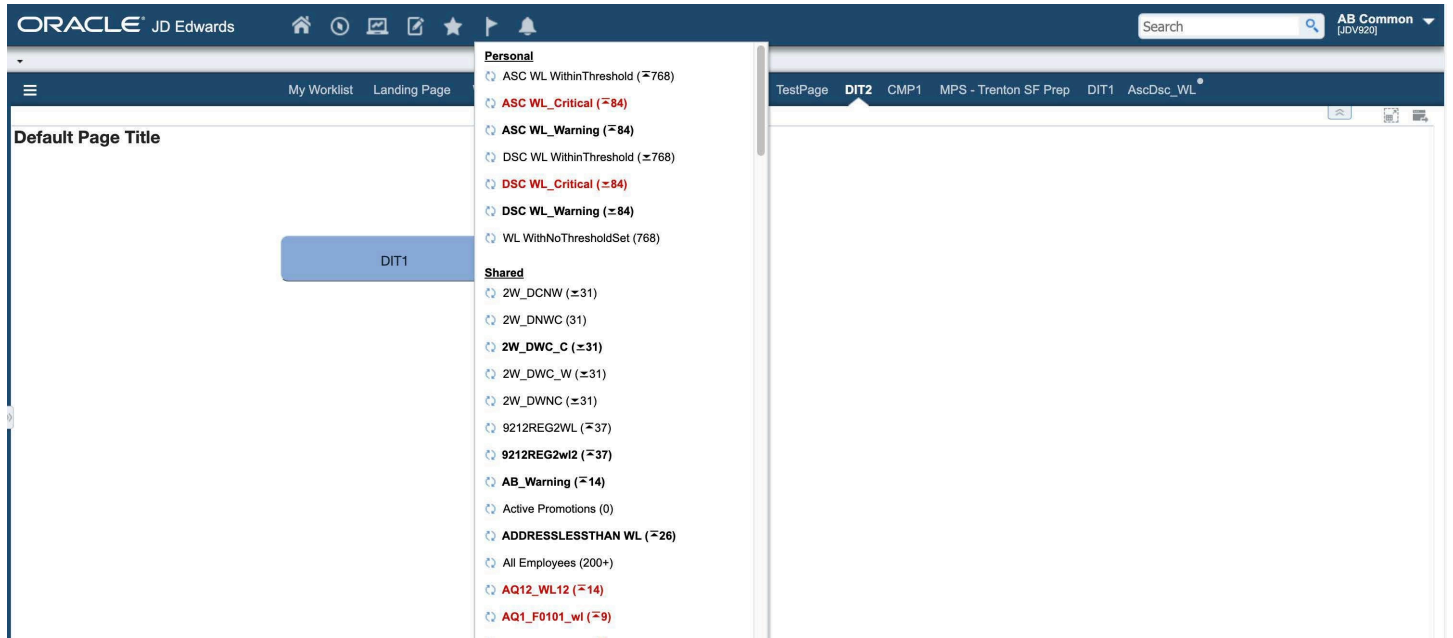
ORACLE JD Edwards

Search

AB Common
[JDV920]

My Worklist Landing Page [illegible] TestPage DIT2 CMP1 MPS - Trenton SF Prep DIT1 AscDsc_WL

Default Page Title

DIT1

Personal
ASC WL WithinThreshold (≚768)
ASC WL_Critical (≚84)
ASC WL_Warning (≚84)
DSC WL WithinThreshold (≚768)
DSC WL_Critical (≚84)
DSC WL_Warning (≚84)
WL WithNoThresholdSet (768)

Shared
2W_DCNW (≚31)
2W_DNWC (31)
2W_DWC_C (≚31)
2W_DWC_W (≚31)
2W_DWNC (≚31)
9212REG2WL (≚37)
9212REG2wl2 (≚37)
AB_Warning (≚14)
Active Promotions (0)
ADDRESSLESSTHAN WL (≚26)
All Employees (200+)
AQ12_WL12 (≚14)
AQ1_F0101_wl (≚9)